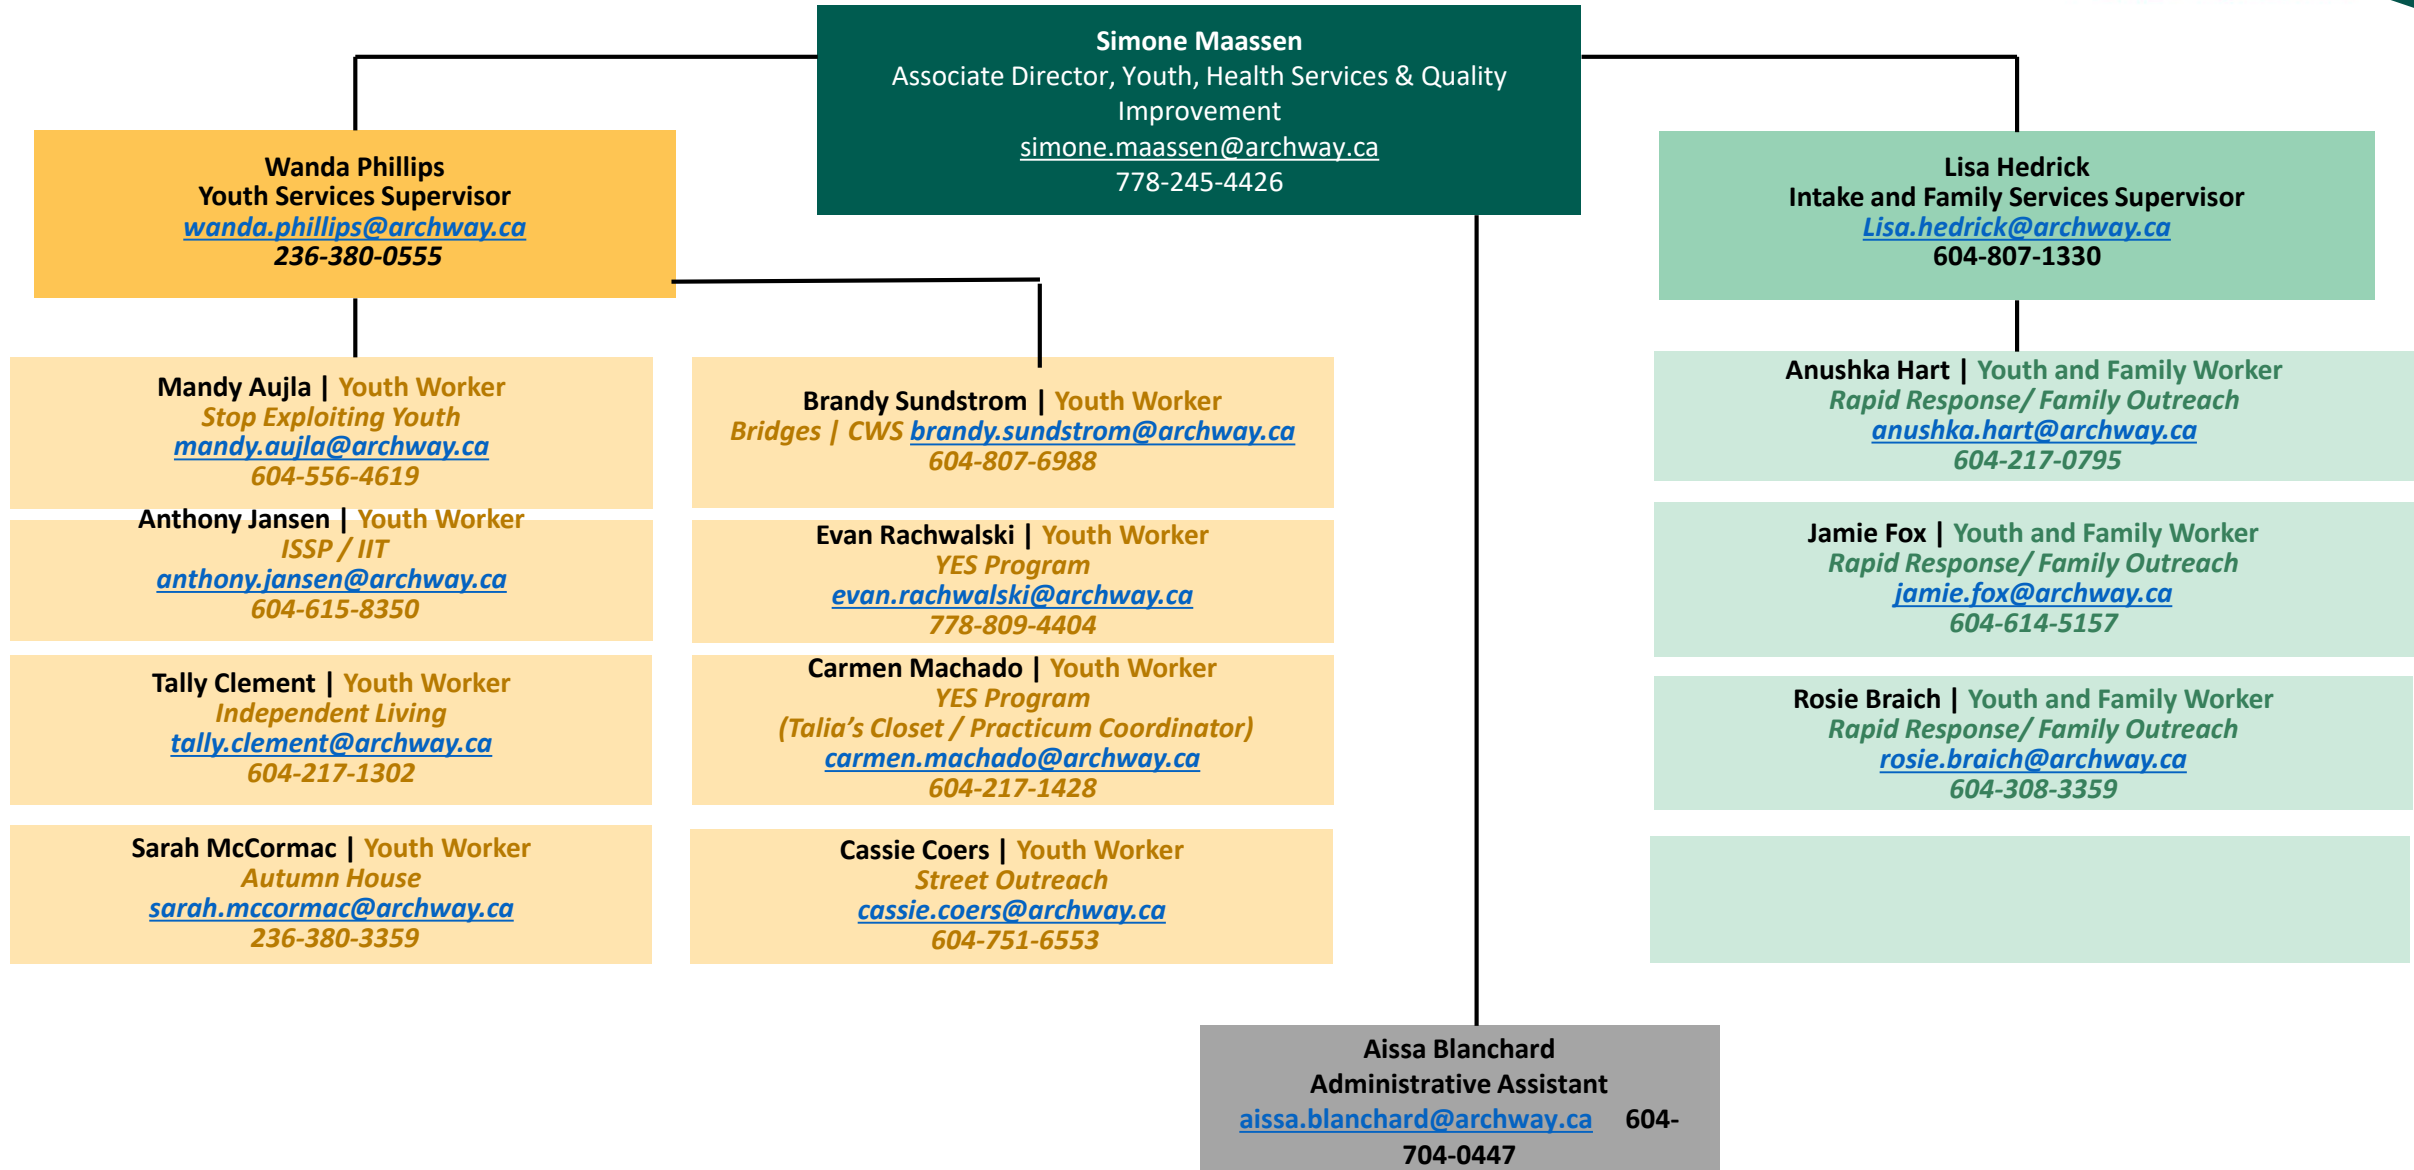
Simone Maassen
Associate Director, Youth, Health Services & Quality Improvement
simone.maassen@archway.ca
778-245-4426

Wanda Phillips
Youth Services Supervisor
wanda.phillips@archway.ca
236-380-0555

Lisa Hedrick
Intake and Family Services Supervisor
Lisa.hedrick@archway.ca
604-807-1330

Mandy Aujla | Youth Worker
Stop Exploiting Youth
mandy.aujla@archway.ca
604-556-4619

Anthony Jansen | Youth Worker
ISSP / IIT
anthony.jansen@archway.ca
604-615-8350

Tally Clement | Youth Worker
Independent Living
tally.clement@archway.ca
604-217-1302

Sarah McCormac | Youth Worker
Autumn House
sarah.mccormac@archway.ca
236-380-3359

Brandy Sundstrom | Youth Worker
Bridges | CWS brandy.sundstrom@archway.ca
604-807-6988

Evan Rachwalski | Youth Worker
YES Program
evan.rachwalski@archway.ca
778-809-4404

Carmen Machado | Youth Worker
YES Program
(Talia's Closet / Practicum Coordinator)
carmen.machado@archway.ca
604-217-1428

Cassie Coers | Youth Worker
Street Outreach
cassie.coers@archway.ca
604-751-6553

Anushka Hart | Youth and Family Worker
Rapid Response/ Family Outreach
anushka.hart@archway.ca
604-217-0795

Jamie Fox | Youth and Family Worker
Rapid Response/ Family Outreach
jamie.fox@archway.ca
604-614-5157

Rosie Braich | Youth and Family Worker
Rapid Response/ Family Outreach
rosie.braich@archway.ca
604-308-3359

Aissa Blanchard
Administrative Assistant
aissa.blanchard@archway.ca 604-704-0447